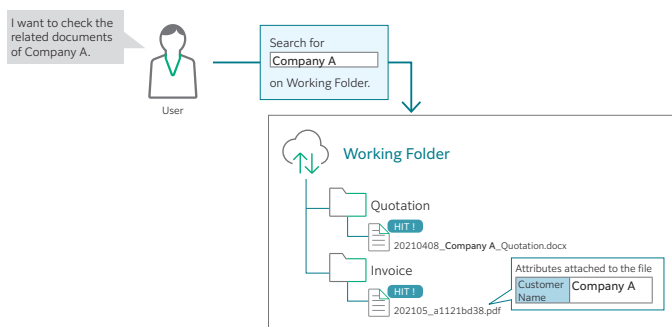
I want to check the related documents of Company A.

User

Search for
Company A
on Working Folder.

Working Folder

Quotation

HIT !

20210408_Company A_Quotation.docx

Invoice

HIT !

202105_a1121bd38.pdf

Attributes attached to the file

| Customer Name | Company A |
|---|---|